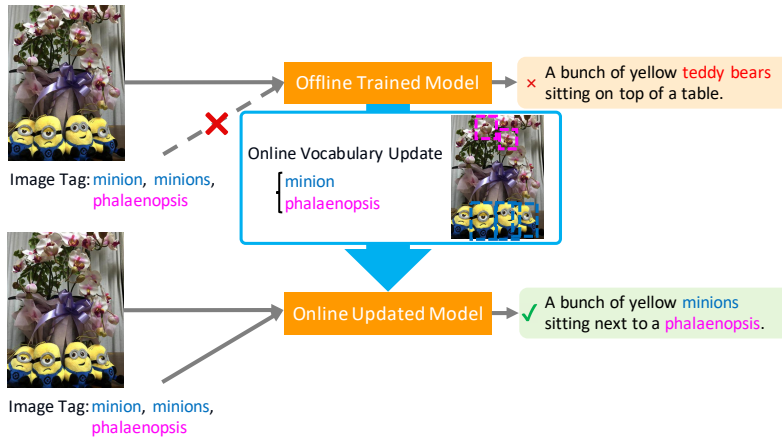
Offline Trained Model

× A bunch of yellow teddy bears sitting on top of a table.

Image Tag: minion, minions, phalaenopsis

Online Vocabulary Update
minion
phalaenopsis

Online Updated Model

✓ A bunch of yellow minions sitting next to a phalaenopsis.

Image Tag: minion, minions, phalaenopsis